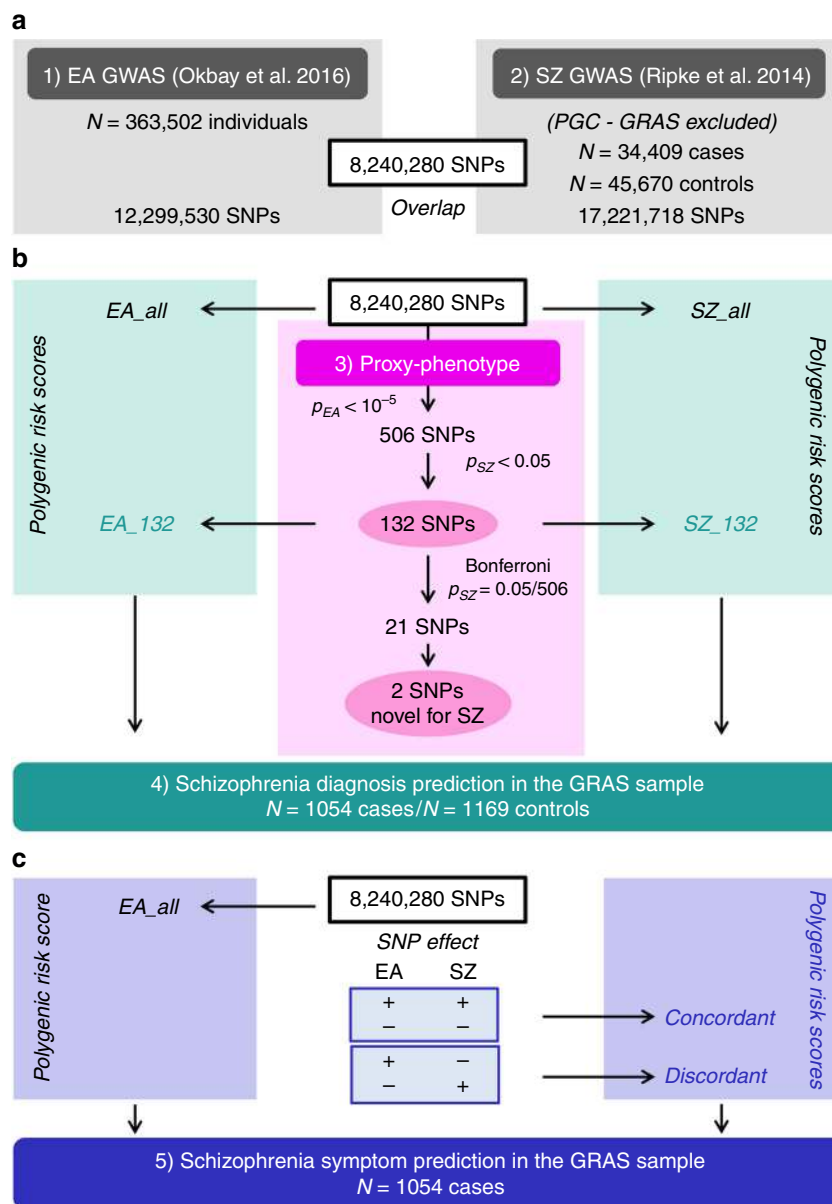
a

1) EA GWAS (Okbay et al. 2016)

$N$ = 363,502 individuals

12,299,530 SNPs

8,240,280 SNPs

Overlap

2) SZ GWAS (Ripke et al. 2014)

(PGC - GRAS excluded)

$N$ = 34,409 cases

$N$ = 45,670 controls

17,221,718 SNPs

b

Polygenic risk scores

EA_all

8,240,280 SNPs

SZ_all

Polygenic risk scores

3) Proxy-phenotype

$p_{EA} < 10^{-5}$

506 SNPs

$p_{SZ} < 0.05$

EA_132

132 SNPs

SZ_132

Bonferroni

$p_{SZ} = 0.05/506$

21 SNPs

2 SNPs novel for SZ

4) Schizophrenia diagnosis prediction in the GRAS sample

$N$ = 1054 cases/$N$ = 1169 controls

c

Polygenic risk score

EA_all

8,240,280 SNPs

SNP effect

| EA | SZ |
|---|---|
| + | + |
| − | − |

| EA | SZ |
|---|---|
| + | − |
| − | + |

Concordant

Discordant

Polygenic risk scores

5) Schizophrenia symptom prediction in the GRAS sample

$N$ = 1054 cases